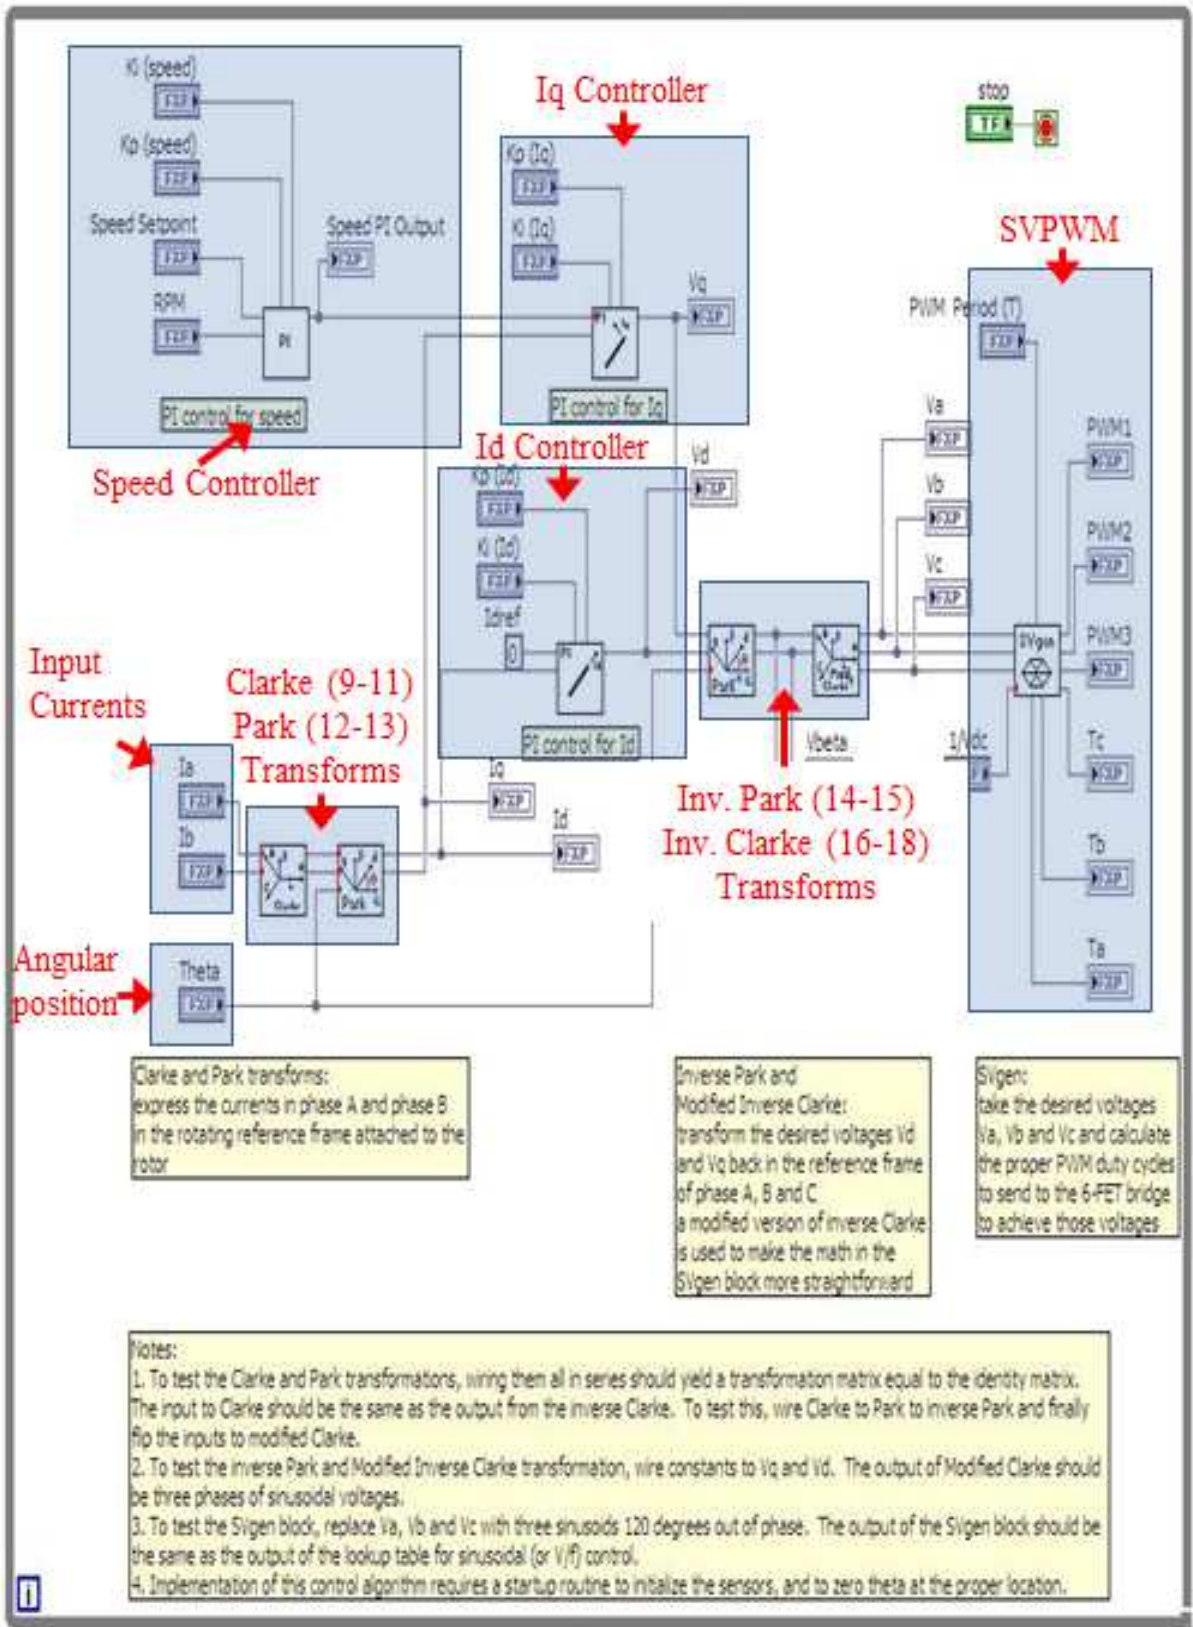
Ki (speed)
FXP
Kp (speed)
FXP
Speed Setpoint
FXP
RPM
FXP
PI
Speed PI Output
FXP
PI control for speed
Speed Controller

Iq Controller
Kp (Iq)
FXP
Ki (Iq)
FXP
Vq
FXP
PI control for Iq

stop
TF

SVPWM
PWM Period (T)
FXP

Id Controller
Vd
FXP
Kp (Id)
FXP
Ki (Id)
FXP
Idref
0
PI control for Id

Va
FXP
Vb
FXP
Vc
FXP
PWM1
FXP
PWM2
FXP
PWM3
FXP
SVgen
1/Vdc
Tc
FXP
Tb
FXP
Ta
FXP

Input Currents
Ia
FXP
Ib
FXP
Clarke (9-11) Park (12-13) Transforms
Clarke
Park
Iq
FXP
Id
FXP
Park
Clarke
Vbeta
Inv. Park (14-15) Inv. Clarke (16-18) Transforms

Angular position
Theta
FXP

Clarke and Park transforms: express the currents in phase A and phase B in the rotating reference frame attached to the rotor

Inverse Park and Modified Inverse Clarke: transform the desired voltages Vd and Vq back in the reference frame of phase A, B and C a modified version of inverse Clarke is used to make the math in the SVgen block more straightforward

SVgen: take the desired voltages Va, Vb and Vc and calculate the proper PWM duty cycles to send to the 6-FET bridge to achieve those voltages

Notes:
1. To test the Clarke and Park transformations, wiring them all in series should yield a transformation matrix equal to the identity matrix. The input to Clarke should be the same as the output from the inverse Clarke. To test this, wire Clarke to Park to inverse Park and finally flip the inputs to modified Clarke.
2. To test the inverse Park and Modified Inverse Clarke transformation, wire constants to Vq and Vd. The output of Modified Clarke should be three phases of sinusoidal voltages.
3. To test the SVgen block, replace Va, Vb and Vc with three sinusoids 120 degrees out of phase. The output of the SVgen block should be the same as the output of the lookup table for sinusoidal (or V/f) control.
4. Implementation of this control algorithm requires a startup routine to initialize the sensors, and to zero theta at the proper location.
i